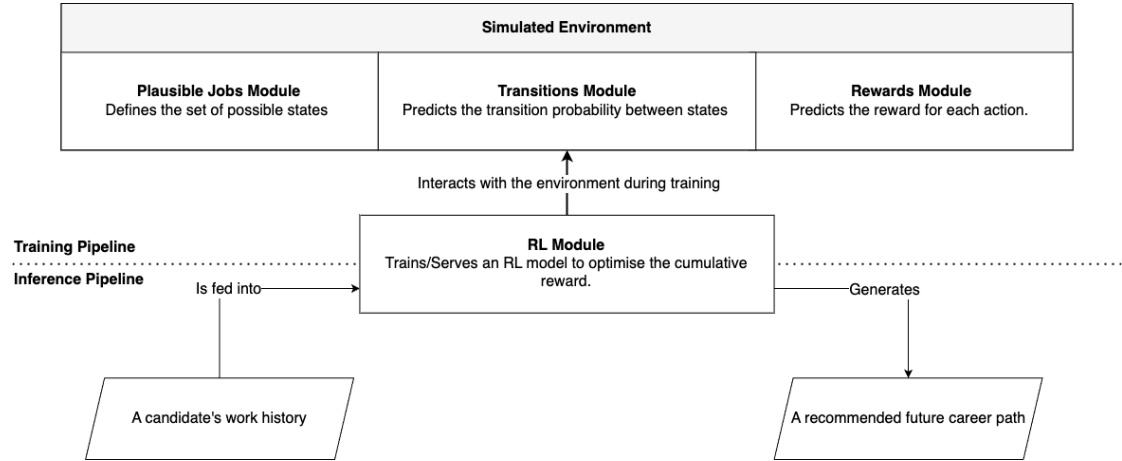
Simulated Environment

Plausible Jobs Module
Defines the set of possible states

Transitions Module
Predicts the transition probability between states

Rewards Module
Predicts the reward for each action.

Interacts with the environment during training

Training Pipeline

Inference Pipeline

RL Module
Trains/Serves an RL model to optimise the cumulative reward.

Is fed into

Generates

A candidate's work history

A recommended future career path